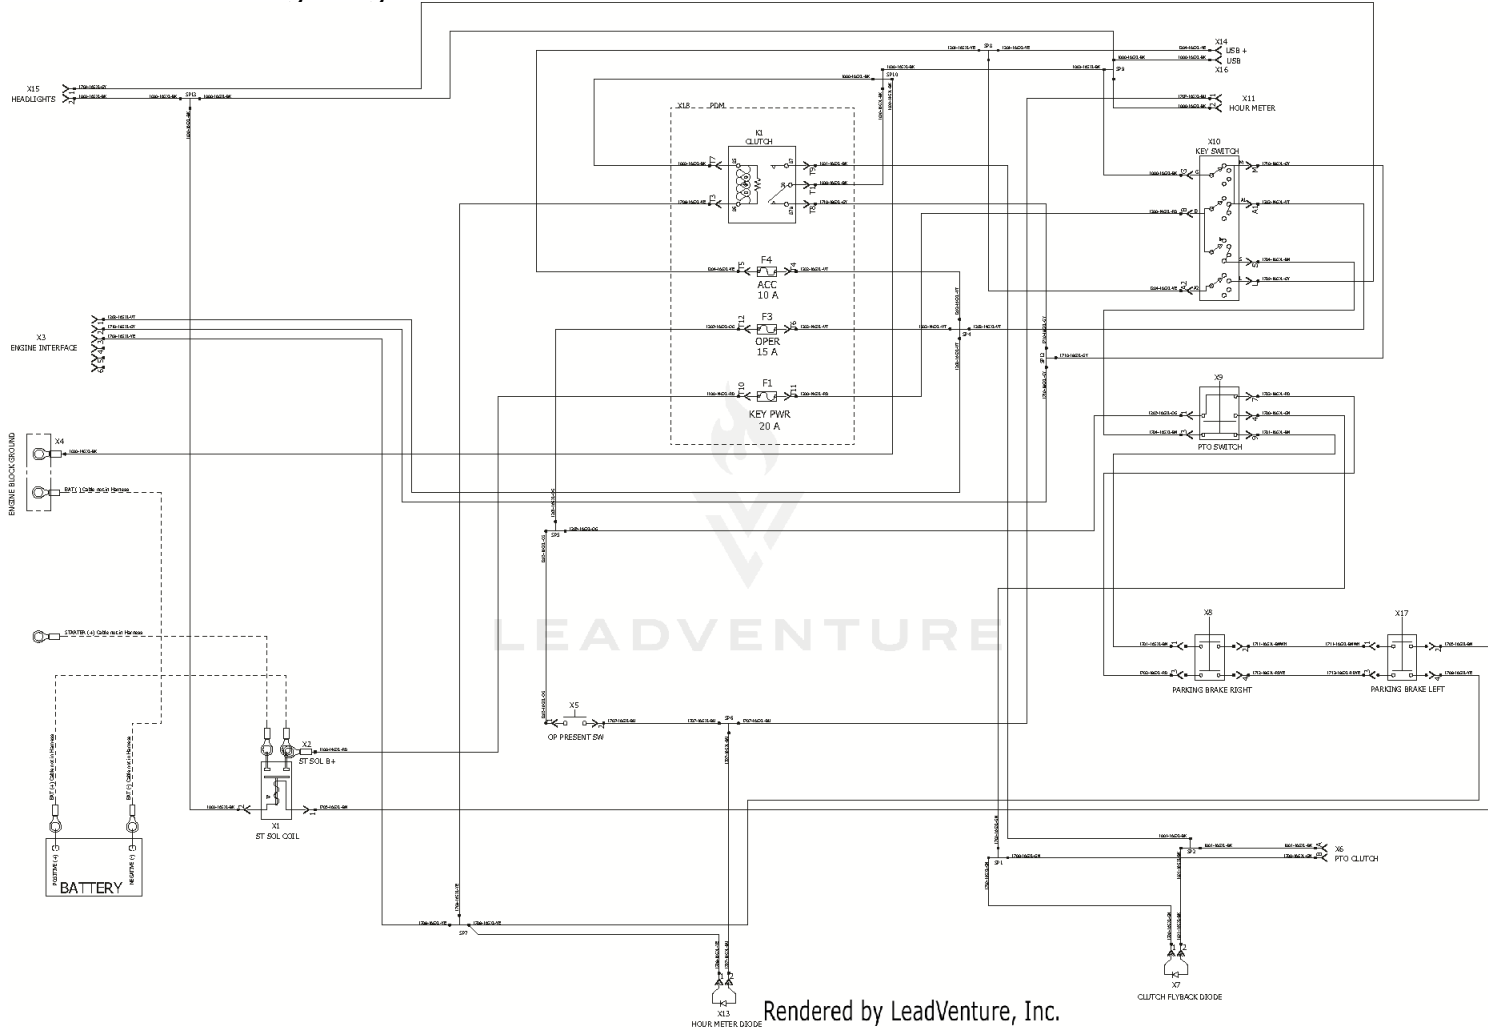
X15
HEADLIGHTS

X3
ENGINE INTERFACE

X4
ENGINE BLOCK GROUND

BAT(-) Cable not in Harness

STARTER (+) Cable not in Harness

BATTERY

POSITIVE (+)

NEGATIVE (-)

X2
ST SOL B+

X1
ST SOL COIL

X18 PDM

K1
CLUTCH

F4
ACC
10 A

F3
OPER
15 A

F1
KEY PWR
20 A

X5
OP PRESENT SW

SP5
SP6
SP7
SP4
SP8
SP9
SP10
SP11
SP12
SP1
SP2

X13
HOUR METER DIODE

X14
USB +
USB
X16

X11
HOUR METER

X10
KEY SWITCH

X9
PTO SWITCH

X8
PARKING BRAKE RIGHT

X17
PARKING BRAKE LEFT

X6
PTO CLUTCH

X7
CLUTCH FLYBACK DIODE

LEADVENTURE

Rendered by LeadVenture, Inc.